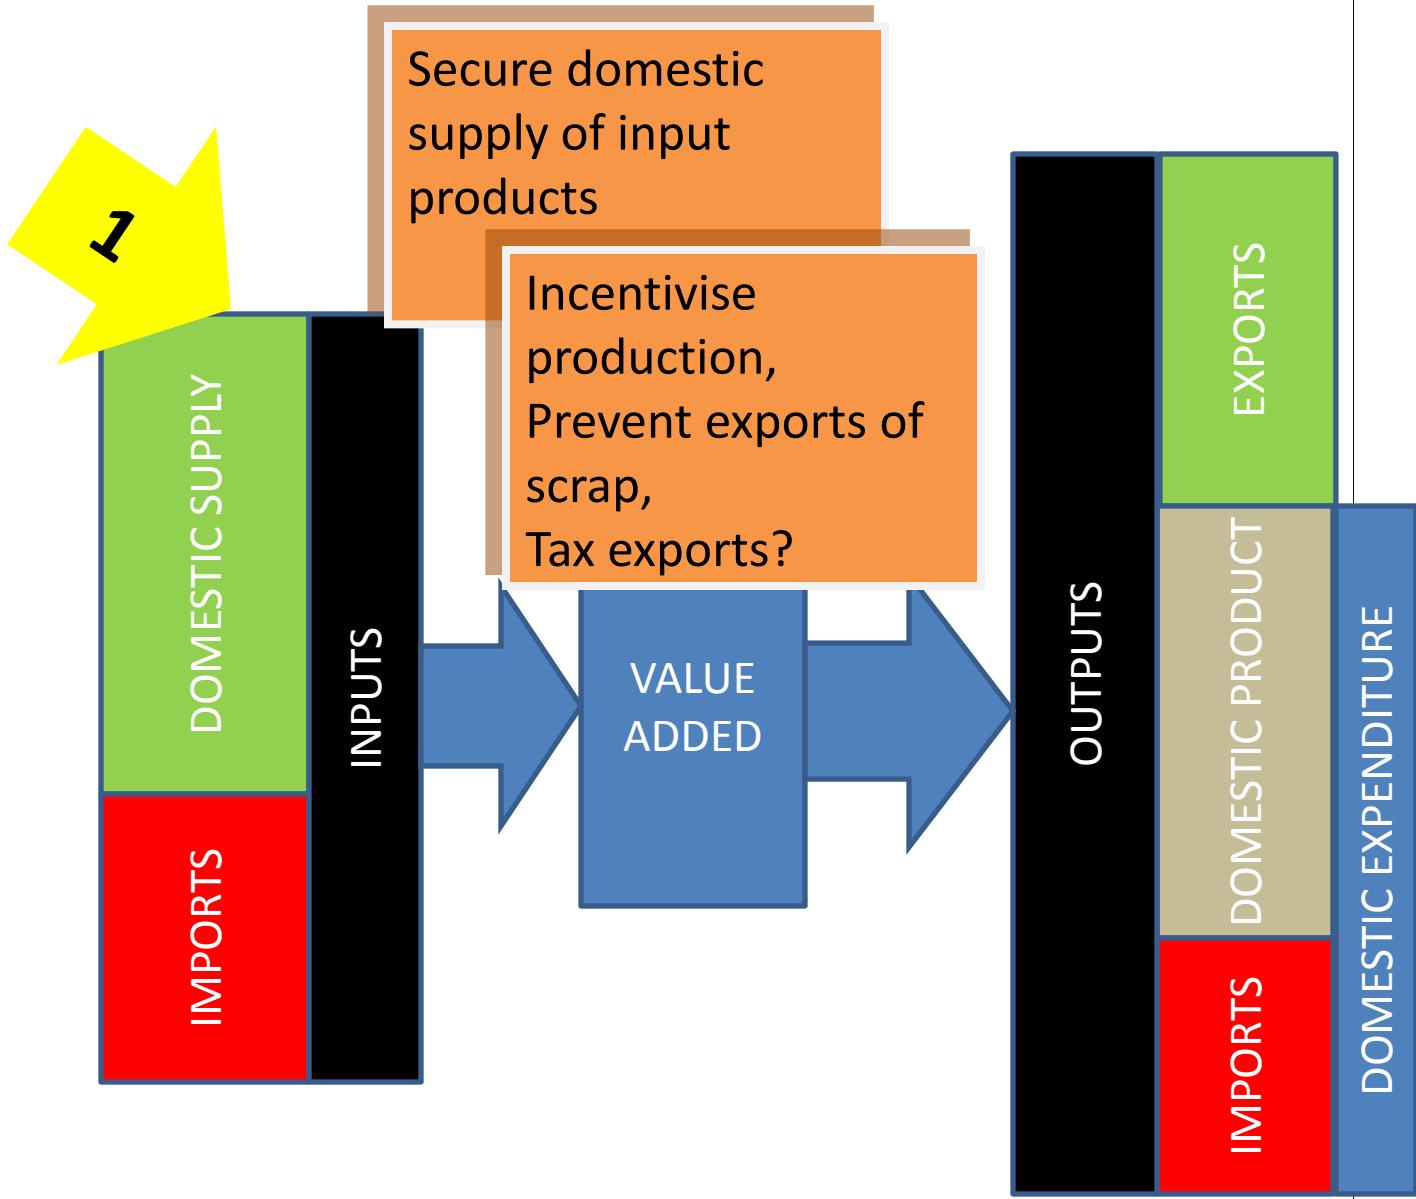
1

Secure domestic supply of input products

Incentivise production,
Prevent exports of scrap,
Tax exports?

DOMESTIC SUPPLY

IMPORTS

INPUTS

VALUE ADDED

OUTPUTS

EXPORTS

DOMESTIC PRODUCT

IMPORTS

DOMESTIC EXPENDITURE